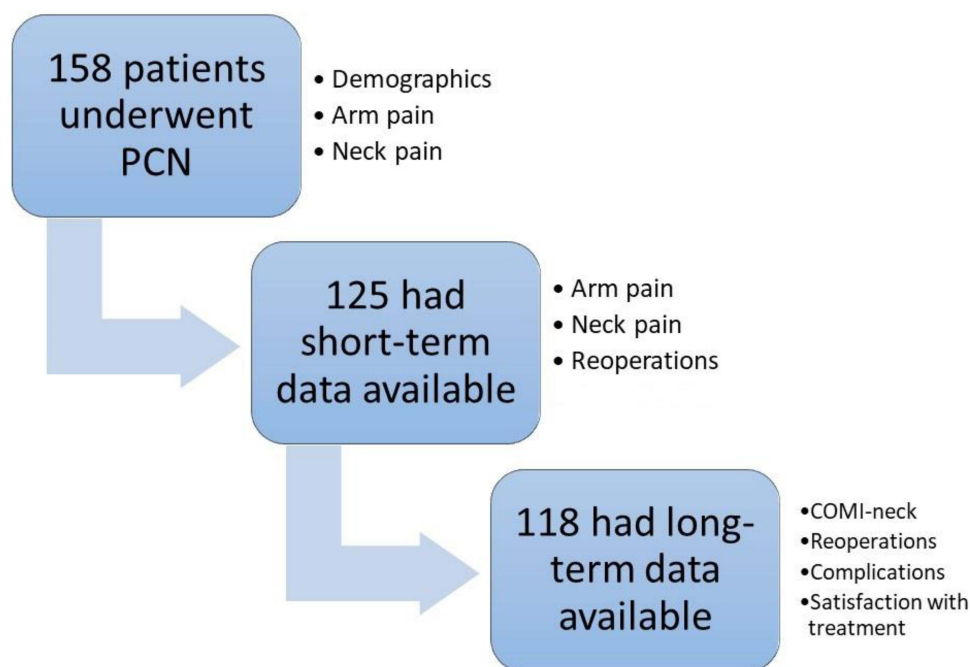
158 patients underwent PCN

• Demographics
• Arm pain
• Neck pain

125 had short-term data available

• Arm pain
• Neck pain
• Reoperations

118 had long-term data available

•COMI-neck
•Reoperations
•Complications
•Satisfaction with treatment